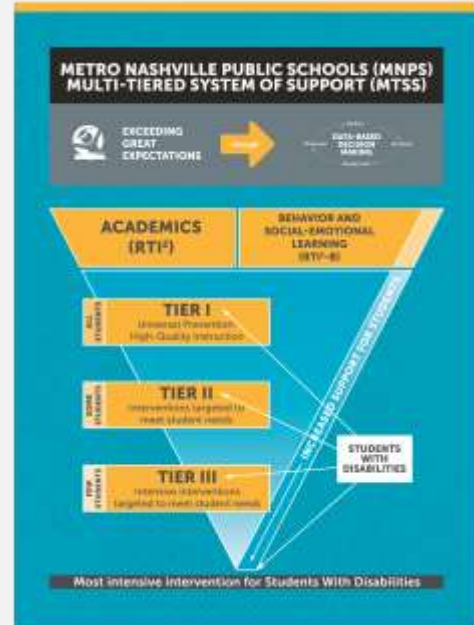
METRO NASHVILLE PUBLIC SCHOOLS (MNPS)
MULTI-TIERED SYSTEM OF SUPPORT (MTSS)

EXCEEDING GREAT EXPECTATIONS

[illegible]

DATA-BASED DECISION MAKING

ACADEMICS
(RTI²)

BEHAVIOR AND SOCIAL-EMOTIONAL LEARNING
(RTI²-B)

INCREASED SUPPORT FOR STUDENTS

ALL STUDENTS
TIER I
Universal Prevention
High-Quality Instruction

SOME STUDENTS
TIER II
Interventions targeted to meet student needs

FEW STUDENTS
TIER III
Intensive interventions targeted to meet student needs

STUDENTS WITH DISABILITIES

Most intensive intervention for Students With Disabilities